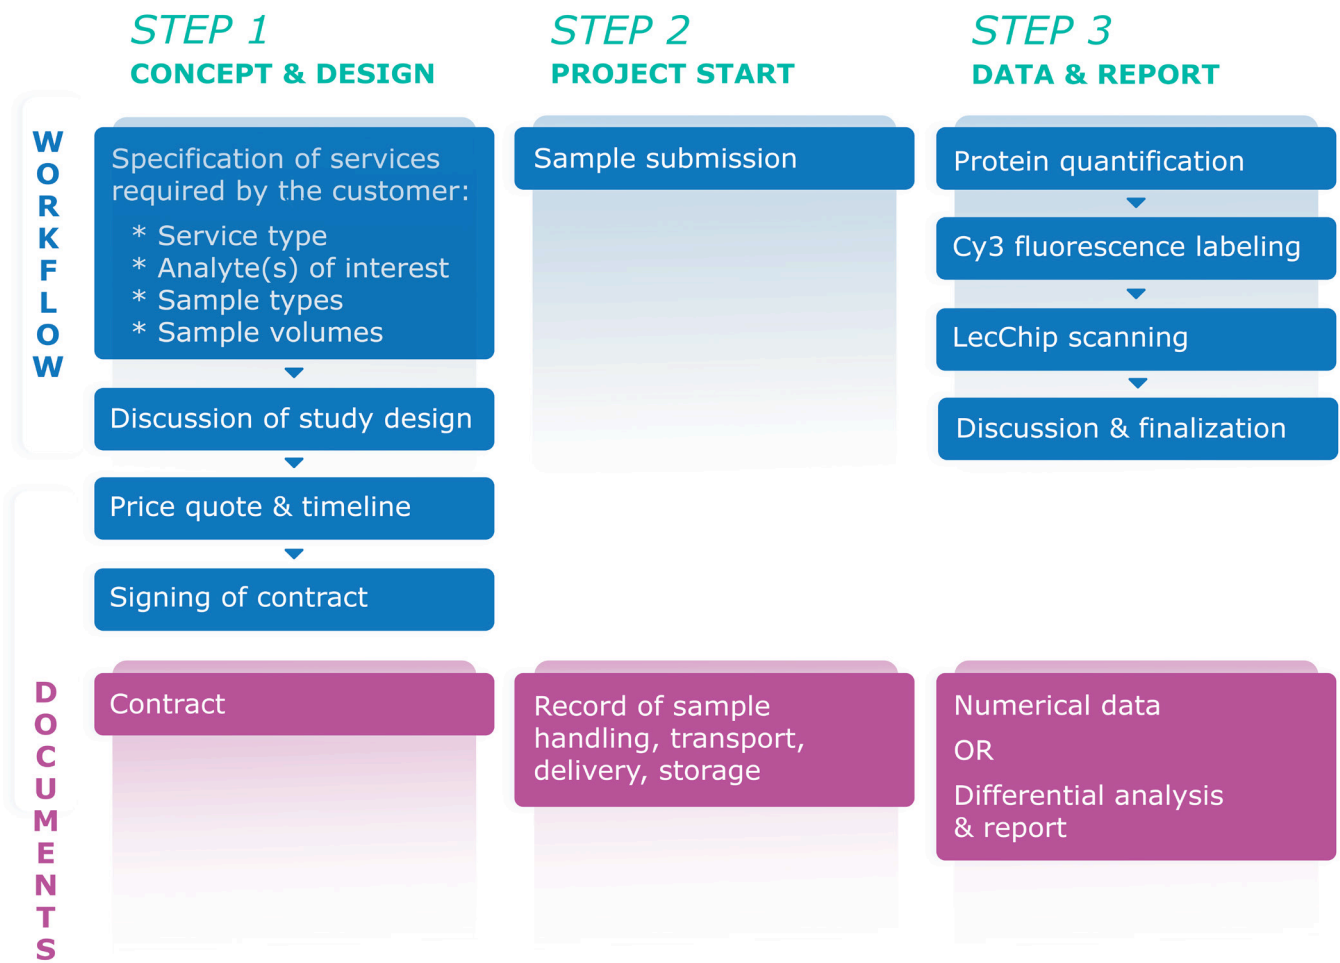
STEP 1
CONCEPT & DESIGN

STEP 2
PROJECT START

STEP 3
DATA & REPORT

WORKFLOW

Specification of services required by the customer:
* Service type
* Analyte(s) of interest
* Sample types
* Sample volumes

Discussion of study design

Price quote & timeline

Signing of contract

Sample submission

Protein quantification

Cy3 fluorescence labeling

LecChip scanning

Discussion & finalization

DOCUMENTS

Contract

Record of sample handling, transport, delivery, storage

Numerical data
OR
Differential analysis & report